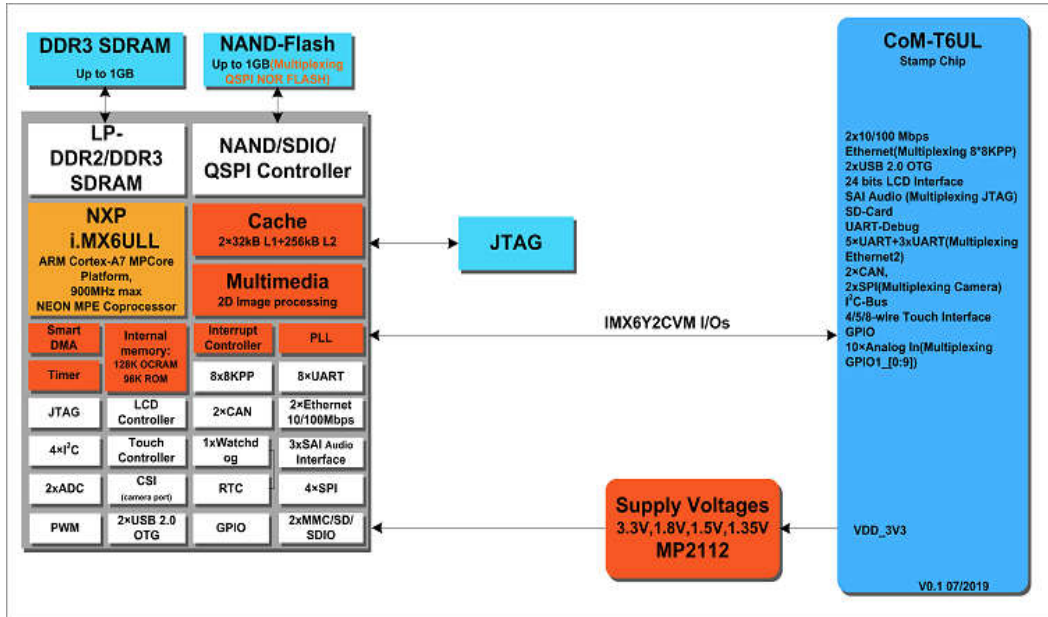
DDR3 SDRAM
Up to 1GB

NAND-Flash
Up to 1GB(Multiplexing QSPI NOR FLASH)

LP-DDR2/DDR3 SDRAM

NAND/SDIO/ QSPI Controller

NXP
i.MX6ULL
ARM Cortex-A7 MPCore Platform, 900MHz max
NEON MPE Coprocessor

Cache
2×32kB L1+256kB L2

Multimedia
2D image processing

| Smart DMA | Internal memory: 128K OCRAM 96K ROM | Interrupt Controller | PLL |
|---|---|---|---|
| Timer | | 8x8KPP | 8×UART |
| JTAG | LCD Controller | 2×CAN | 2×Ethernet 10/100Mbps |
| 4×I$^2$C | Touch Controller | 1xWatchdog | 3xSAI Audio Interface |
| 2xADC | CSI (camera port) | RTC | 4×SPI |
| PWM | 2×USB 2.0 OTG | GPIO | 2xMMC/SD/ SDIO |

JTAG

IMX6Y2CVM I/Os

CoM-T6UL
Stamp Chip

2x10/100 Mbps Ethernet(Multiplexing 8*8KPP)
2xUSB 2.0 OTG
24 bits LCD Interface
SAI Audio (Multiplexing JTAG)
SD-Card
UART-Debug
5×UART+3xUART(Multiplexing Ethernet2)
2×CAN,
2xSPI(Multiplexing Camera)
I$^2$C-Bus
4/5/8-wire Touch Interface
GPIO
10×Analog In(Multiplexing GPIO1_[0:9])

Supply Voltages
3.3V,1.8V,1.5V,1.35V
MP2112

VDD_3V3

V0.1 07/2019